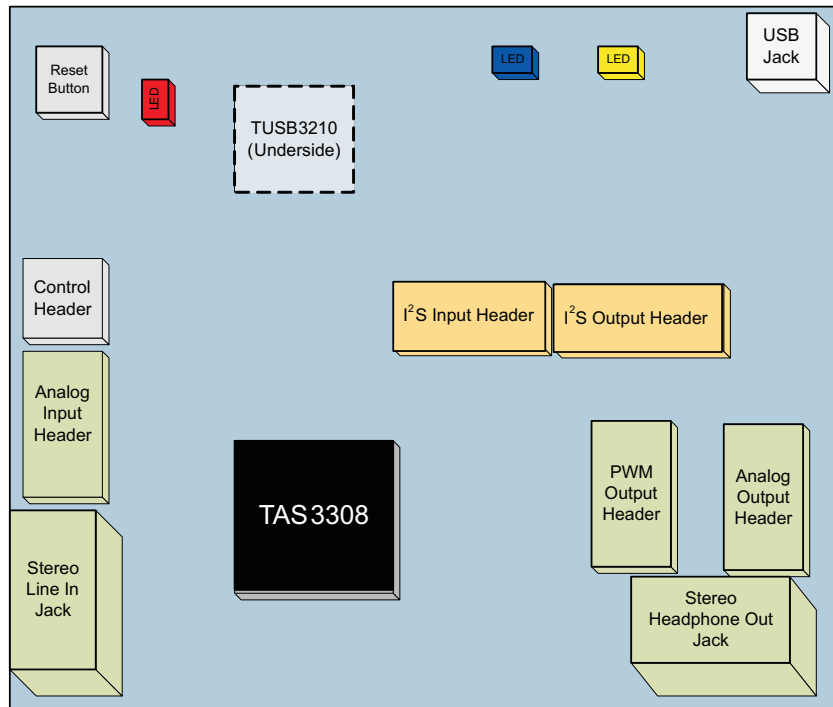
Reset Button

LED

TUSB3210 (Underside)

LED

LED

USB Jack

Control Header

$I^2S$ Input Header

$I^2S$ Output Header

Analog Input Header

TAS 3308

PWM Output Header

Analog Output Header

Stereo Line In Jack

Stereo Headphone Out Jack